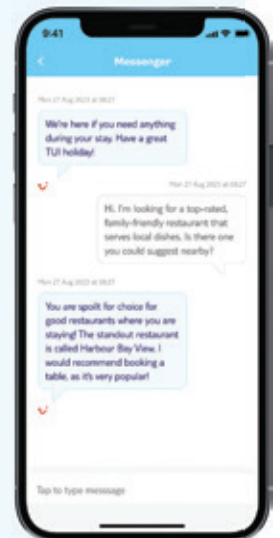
9:41

Messenger

Mon 21 Aug 2023 at 08:27

We're here if you need anything during your stay. Have a great TUI holiday!

Mon 21 Aug 2023 at 08:27

Hi, I'm looking for a top-rated, family-friendly restaurant that serves local dishes. Is there one you could suggest nearby?

Mon 21 Aug 2023 at 08:27

You are spoilt for choice for good restaurants where you are staying! The standout restaurant is called Harbour Bay View, I would recommend booking a table, as it's very popular!

Tap to type message